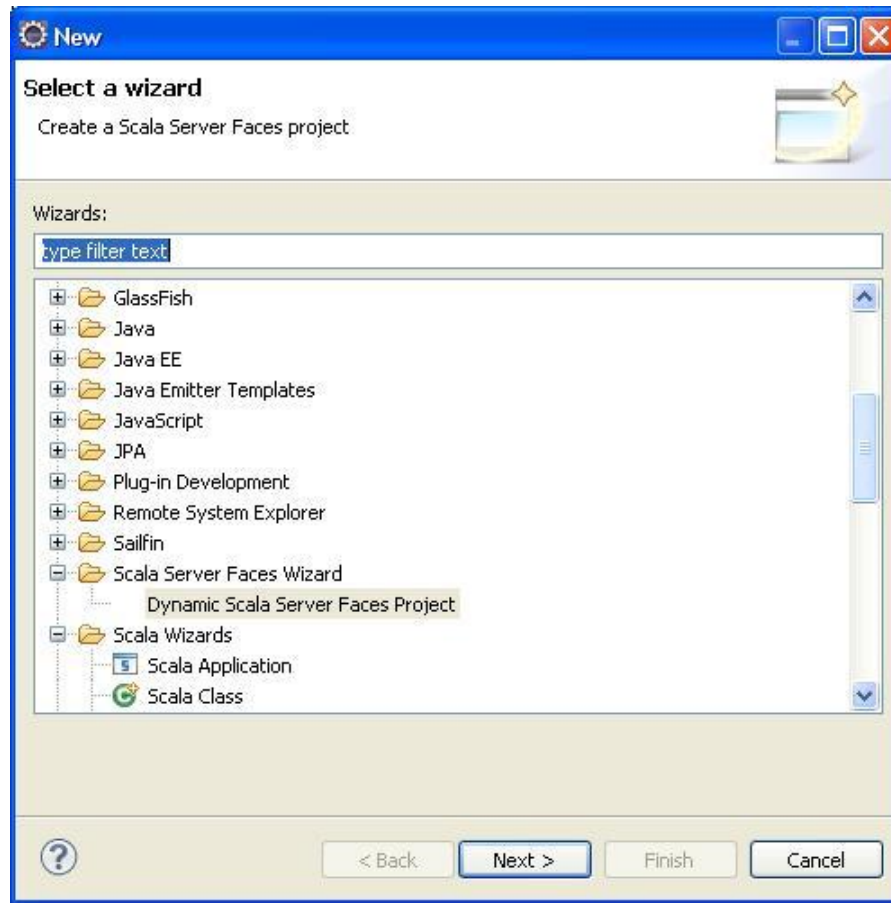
New

Select a wizard

Create a Scala Server Faces project

Wizards:

type filter text

GlassFish
Java
Java EE
Java Emitter Templates
JavaScript
JPA
Plug-in Development
Remote System Explorer
Sailfin
Scala Server Faces Wizard
Dynamic Scala Server Faces Project
Scala Wizards
Scala Application
Scala Class

< Back
Next >
Finish
Cancel